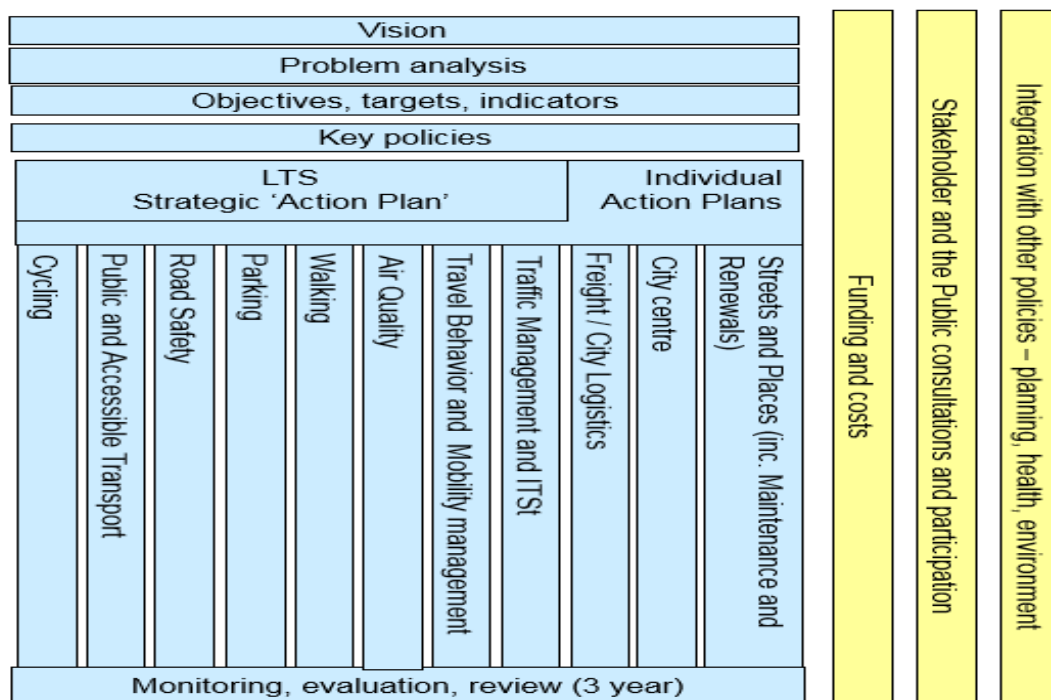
Vision

Problem analysis

Objectives, targets, indicators

Key policies

LTS
Strategic 'Action Plan'

Individual
Action Plans

Cycling

Public and Accessible Transport

Road Safety

Parking

Walking

Air Quality

Travel Behavior and Mobility management

Traffic Management and ITSt

Freight / City Logistics

City centre

Streets and Places (inc. Maintenance and Renewals)

Monitoring, evaluation, review (3 year)

Funding and costs

Stakeholder and the Public consultations and participation

Integration with other policies – planning, health, environment